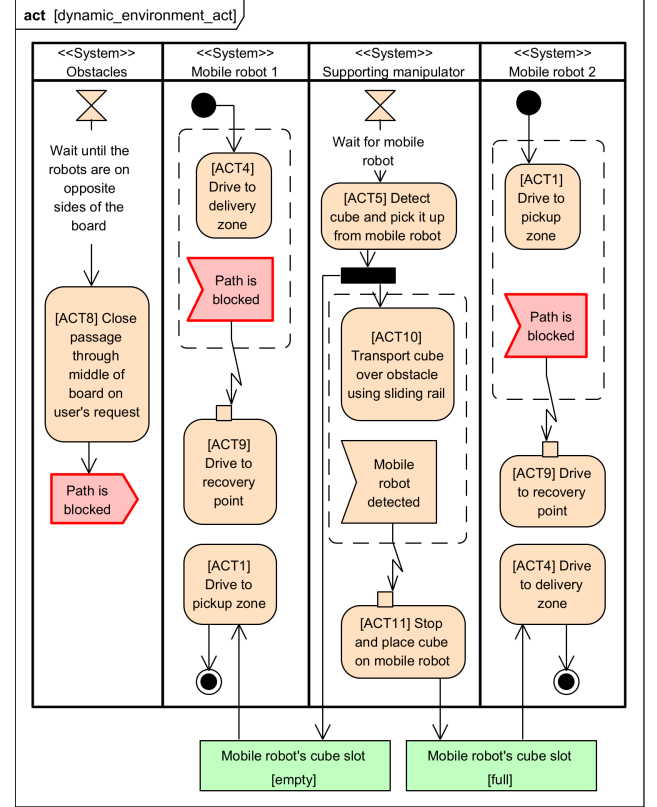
act [dynamic_environment_act]

<<System>>
Obstacles

Wait until the robots are on opposite sides of the board

[ACT8] Close passage through middle of board on user's request

Path is blocked

<<System>>
Mobile robot 1

[ACT4] Drive to delivery zone

Path is blocked

[ACT9] Drive to recovery point

[ACT1] Drive to pickup zone

<<System>>
Supporting manipulator

Wait for mobile robot

[ACT5] Detect cube and pick it up from mobile robot

[ACT10] Transport cube over obstacle using sliding rail

Mobile robot detected

[ACT11] Stop and place cube on mobile robot

<<System>>
Mobile robot 2

[ACT1] Drive to pickup zone

Path is blocked

[ACT9] Drive to recovery point

[ACT4] Drive to delivery zone

Mobile robot's cube slot
[empty]

Mobile robot's cube slot
[full]